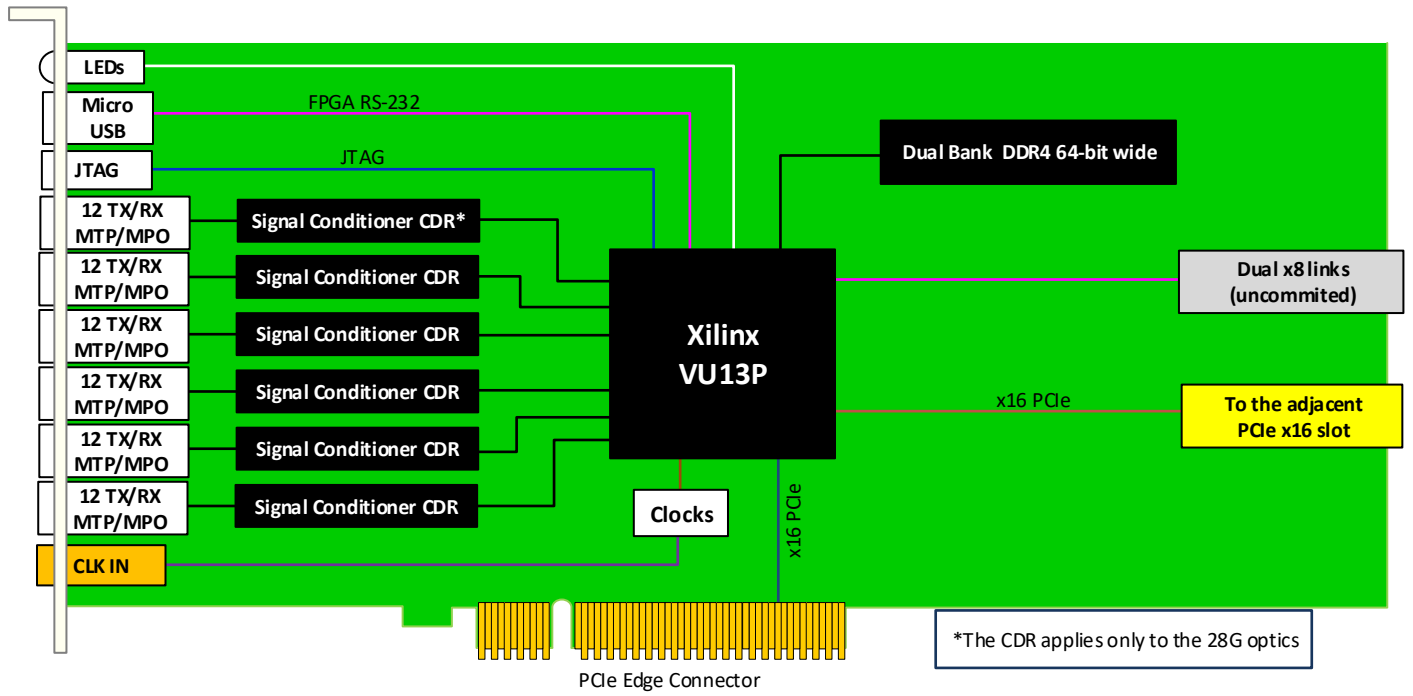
LEDs
Micro USB
FPGA RS-232
JTAG
JTAG
Dual Bank DDR4 64-bit wide
12 TX/RX MTP/MPO
Signal Conditioner CDR*
12 TX/RX MTP/MPO
Signal Conditioner CDR
Dual x8 links (uncommited)
12 TX/RX MTP/MPO
Signal Conditioner CDR
Xilinx VU13P
12 TX/RX MTP/MPO
Signal Conditioner CDR
x16 PCIe
To the adjacent PCIe x16 slot
12 TX/RX MTP/MPO
Signal Conditioner CDR
12 TX/RX MTP/MPO
Signal Conditioner CDR
Clocks
x16 PCIe
CLK IN
*The CDR applies only to the 28G optics
PCIe Edge Connector